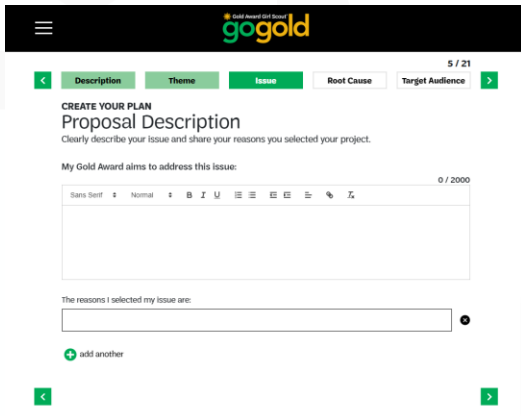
Gold Award Girl Scout
gogold

5 / 21

<

Description

Theme

Issue

Root Cause

Target Audience

>

CREATE YOUR PLAN

Proposal Description

Clearly describe your issue and share your reasons you selected your project.

My Gold Award aims to address this issue:

0 / 2000

Sans Serif Normal B I U

The reasons I selected my issue are:

add another

<

>